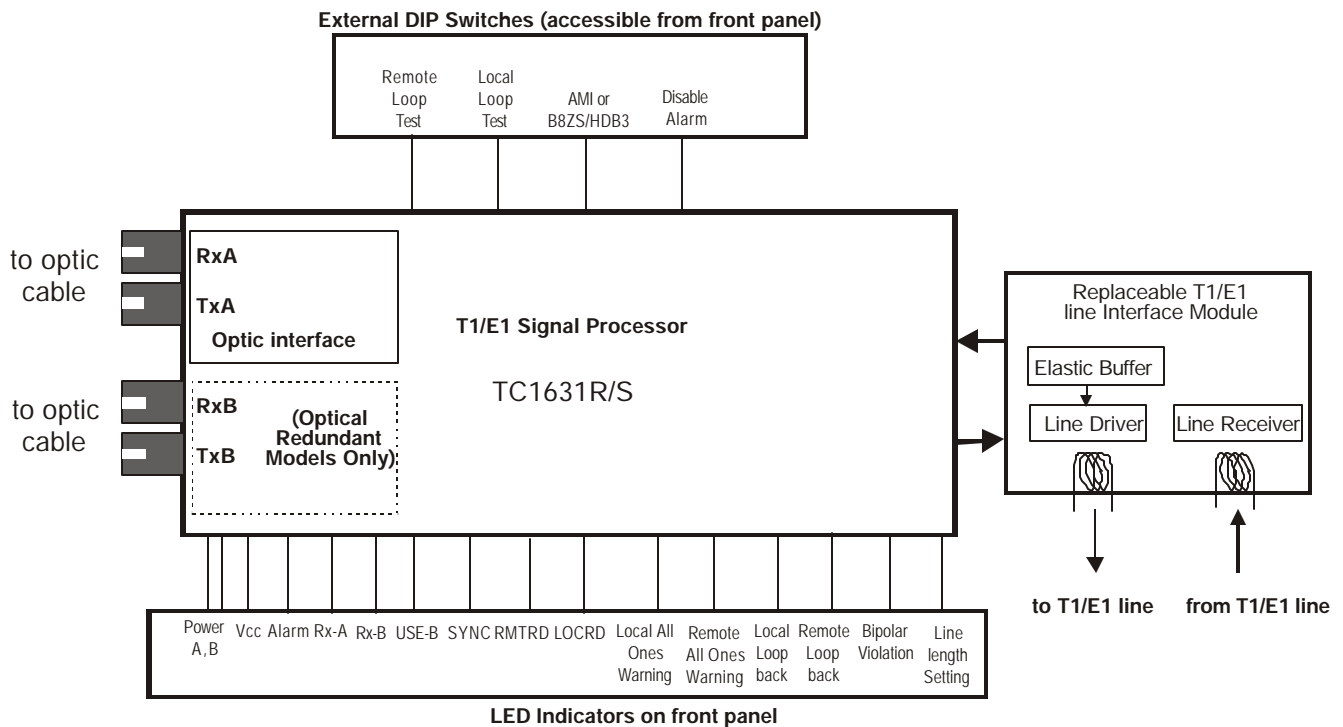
External DIP Switches (accessible from front panel)

Remote Loop Test

Local Loop Test

AMI or B8ZS/HDB3

Disable Alarm

to optic cable

RxA

TxA

Optic interface

to optic cable

RxB

TxB

(Optical Redundant Models Only)

T1/E1 Signal Processor

TC1631R/S

Replaceable T1/E1 line Interface Module

Elastic Buffer

Line Driver

Line Receiver

to T1/E1 line

from T1/E1 line

Power A, B

Vcc

Alarm

Rx-A

Rx-B

USE-B

SYNC

RMTRD

LOCRD

Local All Ones Warning

Remote All Ones Warning

Local Loop back

Remote Loop back

Bipolar Violation

Line length Setting

LED Indicators on front panel